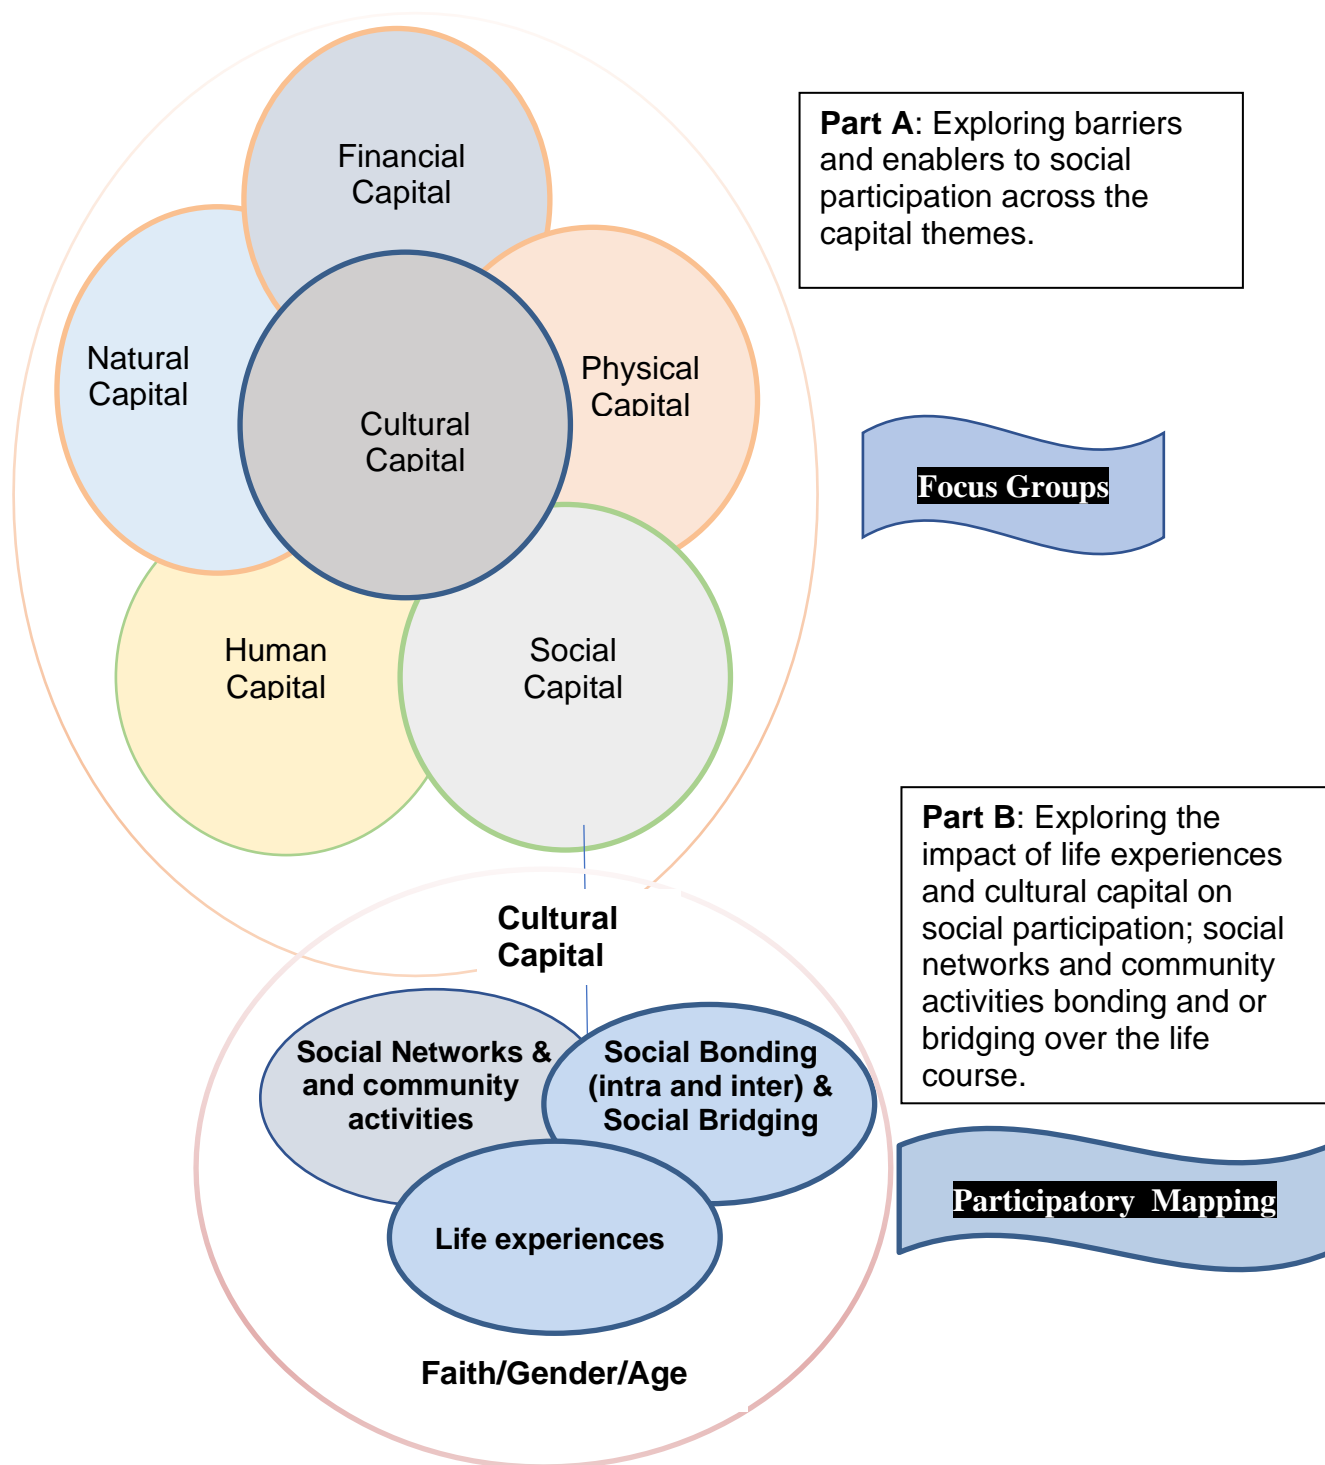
Financial Capital

Natural Capital

Cultural Capital

Physical Capital

Human Capital

Social Capital

Part A: Exploring barriers and enablers to social participation across the capital themes.

Focus Groups

Part B: Exploring the impact of life experiences and cultural capital on social participation; social networks and community activities bonding and or bridging over the life course.

Cultural Capital

Social Networks & and community activities

Social Bonding (intra and inter) & Social Bridging

Life experiences

Participatory Mapping

Faith/Gender/Age